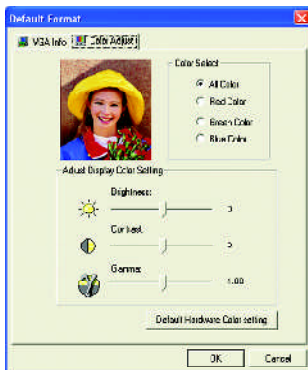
Default Format

VGA Info | Color Adjust

Color Select
All Color
Red Color
Green Color
Blue Color

Adjust Display Color Setting

Brightness: 3

Contrast: 5

Gamma: 1.00

Default Hardware Color setting

OK Cancel